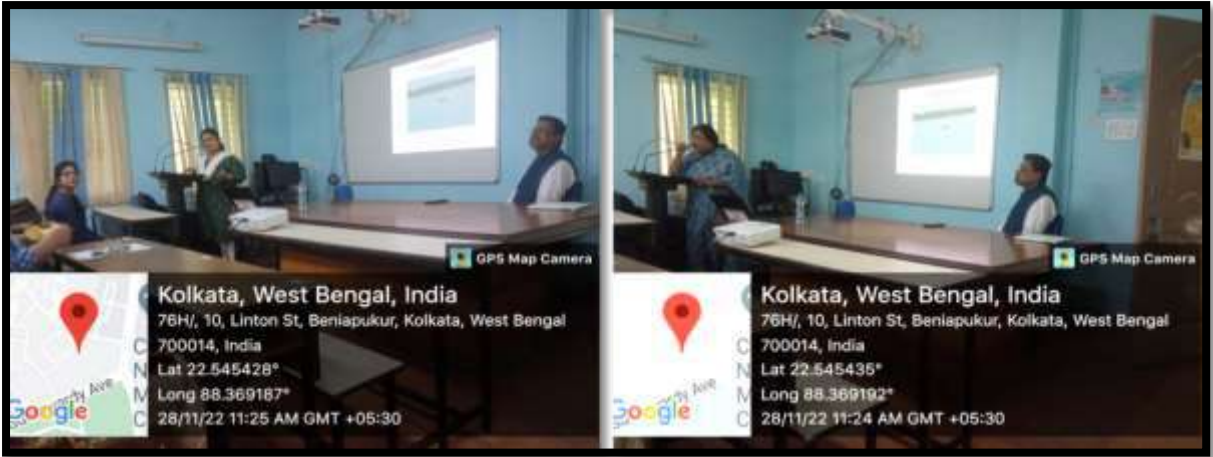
GPS Map Camera

Kolkata, West Bengal, India

76H/, 10, Linton St, Beniapukur, Kolkata, West Bengal 700014, India

Lat 22.545428°

Long 88.369187°

28/11/22 11:25 AM GMT +05:30

Google

GPS Map Camera

Kolkata, West Bengal, India

76H/, 10, Linton St, Beniapukur, Kolkata, West Bengal 700014, India

Lat 22.545435°

Long 88.369192°

28/11/22 11:24 AM GMT +05:30

Google